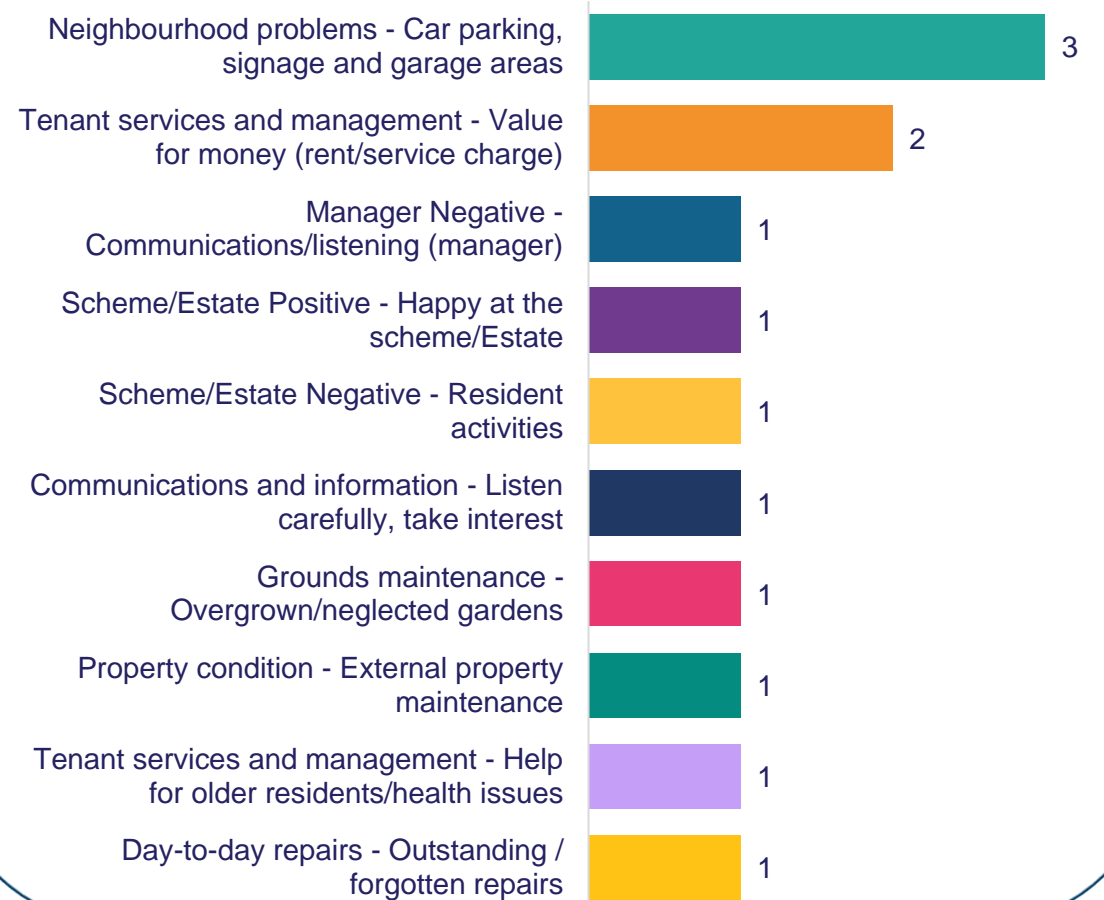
Neighbourhood problems - Car parking, signage and garage areas 3
Tenant services and management - Value for money (rent/service charge) 2
Manager Negative - Communications/listening (manager) 1
Scheme/Estate Positive - Happy at the scheme/Estate 1
Scheme/Estate Negative - Resident activities 1
Communications and information - Listen carefully, take interest 1
Grounds maintenance - Overgrown/neglected gardens 1
Property condition - External property maintenance 1
Tenant services and management - Help for older residents/health issues 1
Day-to-day repairs - Outstanding / forgotten repairs 1